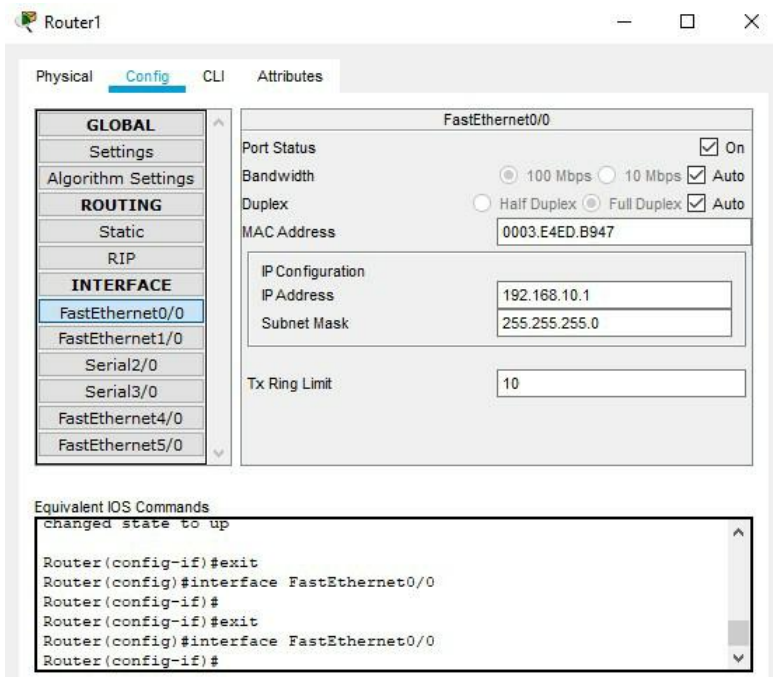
Router1

Physical Config CLI Attributes

GLOBAL
Settings
Algorithm Settings
ROUTING
Static
RIP
INTERFACE
FastEthernet0/0
FastEthernet1/0
Serial2/0
Serial3/0
FastEthernet4/0
FastEthernet5/0

FastEthernet0/0
Port Status On
Bandwidth 100 Mbps 10 Mbps Auto
Duplex Half Duplex Full Duplex Auto
MAC Address 0003.E4ED.B947
IP Configuration
IP Address 192.168.10.1
Subnet Mask 255.255.255.0
Tx Ring Limit 10

Equivalent IOS Commands
changed state to up

Router(config-if)#exit
Router(config)#interface FastEthernet0/0
Router(config-if)#
Router(config-if)#exit
Router(config)#interface FastEthernet0/0
Router(config-if)#